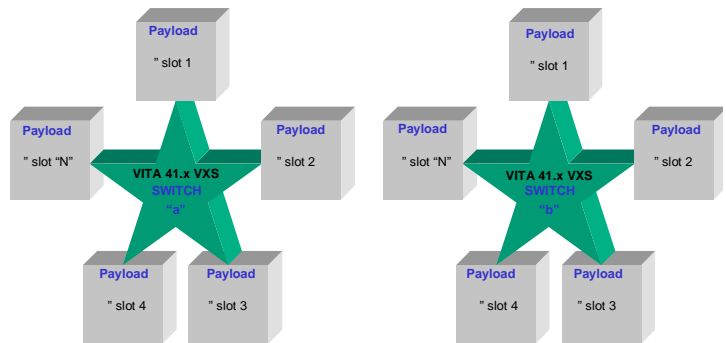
Payload
" slot 1

Payload
" slot "N"

VITA 41.x VXS
SWITCH
"a"

Payload
" slot 2

Payload
" slot 4

Payload
" slot 3

Payload
" slot 1

Payload
" slot "N"

VITA 41.x VXS
SWITCH
"b"

Payload
" slot 2

Payload
" slot 4

Payload
" slot 3